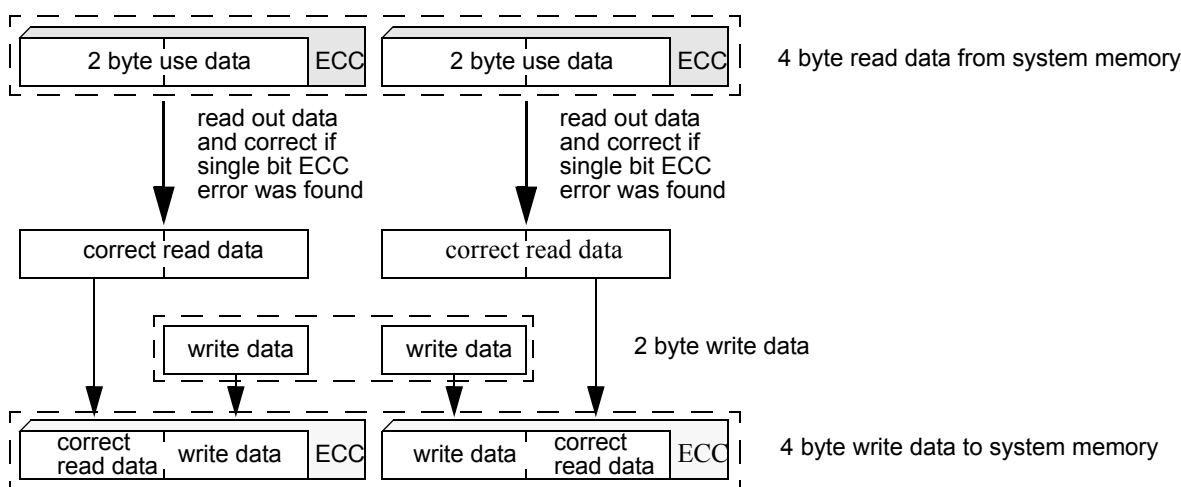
2 byte use data ECC

2 byte use data ECC

4 byte read data from system memory

read out data and correct if single bit ECC error was found

read out data and correct if single bit ECC error was found

correct read data

correct read data

write data

write data

2 byte write data

correct read data write data ECC

write data correct read data ECC

4 byte write data to system memory